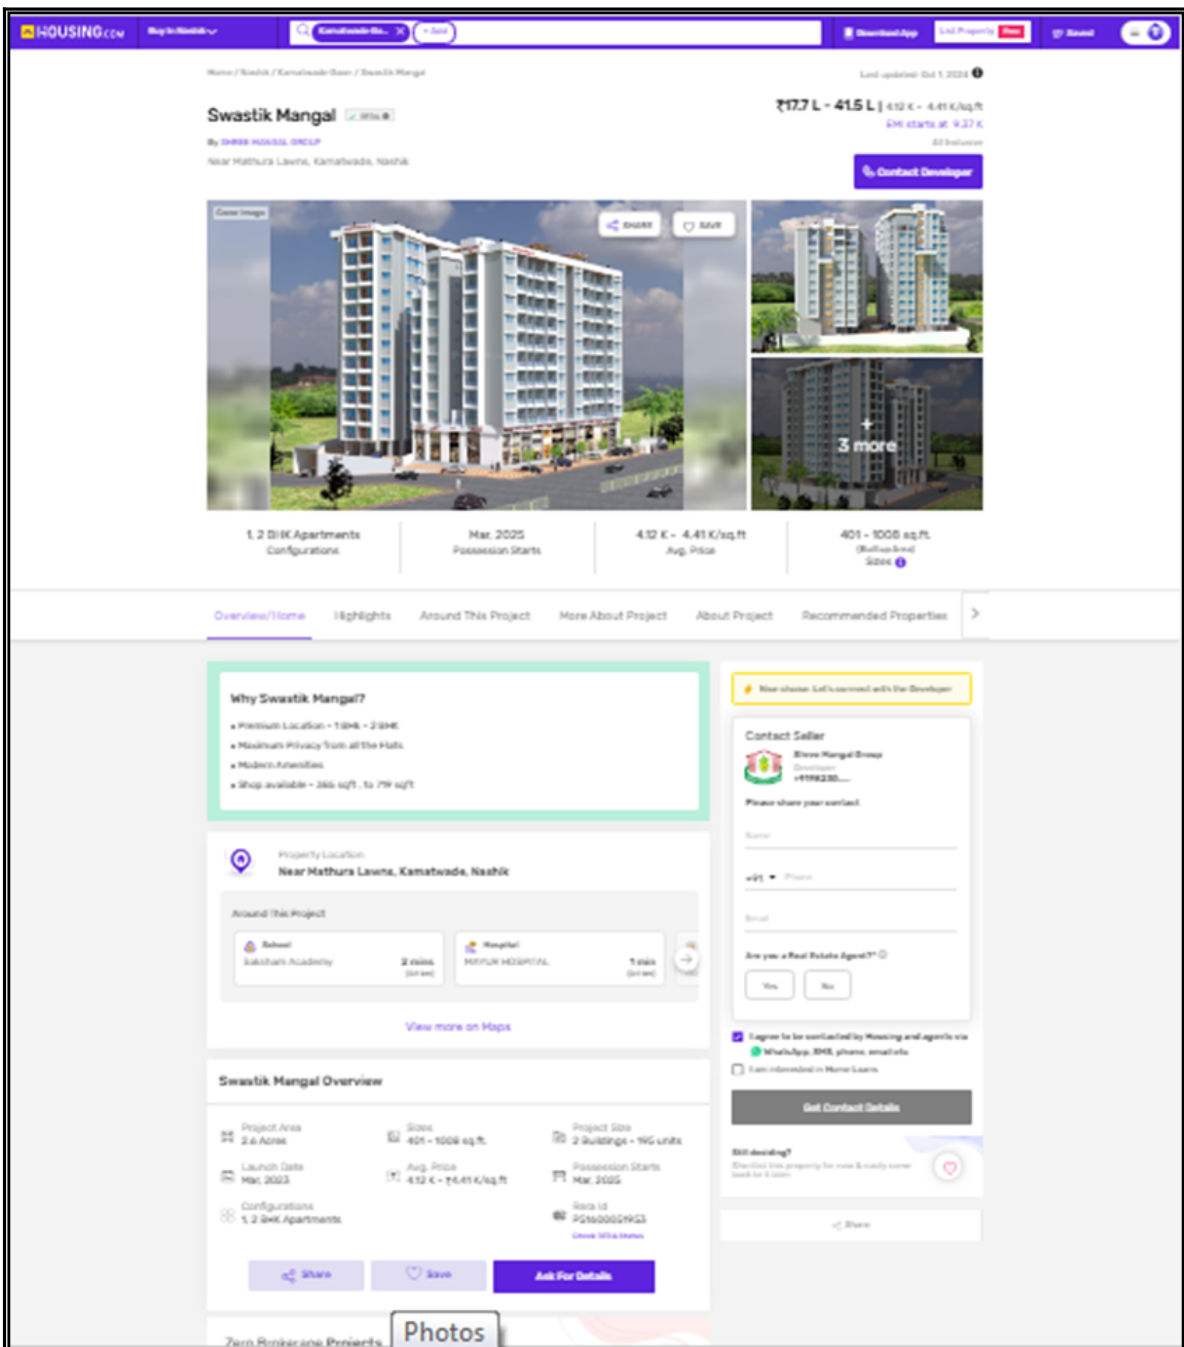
HOUSING.com Buy in Nashik Kamatwade Ga... + Add Download App List Property Free Saved

Home / Nashik / Kamatwade Gaon / Swastik Mangal

Last updated: Oct 1, 2024

Swastik Mangal

By SHREE MANGAL GROUP

Near Mathura Lawns, Kamatwade, Nashik

₹17.7 L - 41.5 L | 4.12 K - 4.41 K/sq.ft

EMI starts at 9.37 K

All Inclusive

Contact Developer

Cover Image

SHARE SAVE

3 more

1, 2 BHK Apartments
Configurations

Mar, 2025
Possession Starts

4.12 K - 4.41 K/sq.ft
Avg. Price

401 - 1008 sq.ft.
(Built up Area)
Sizes

Overview/Home Highlights Around This Project More About Project About Project Recommended Properties

Why Swastik Mangal?

• Premium Location - 1 BHK - 2 BHK
• Maximum Privacy from all the Flats
• Modern Amenities
• Shop available - 386 sqft. to 719 sqft

Property Location
Near Mathura Lawns, Kamatwade, Nashik

Around This Project

School
Sakshan Academy 2 mins

Hospital
MAYUR HOSPITAL 1 min

View more on Maps

Swastik Mangal Overview

Project Area
2.6 Acres

Sizes
401 - 1008 sq.ft.

Project Size
2 Buildings - 116 units

Launch Date
Mar, 2023

Avg. Price
4.12 K - ₹4.41 K/sq.ft

Possession Starts
Mar, 2025

Configurations
1, 2 BHK Apartments

Rera Id
P51600051953

Share Save Ask For Details

Zero Brokerage Projects

Photos

Contact Seller

Shree Mangal Group
Developer
+91196230....

Please share your contact

Name

+91 Phone

Email

Are you a Real Estate Agent?

Yes No

I agree to be contacted by Housing and agents via WhatsApp, SMS, phone, email etc

I am interested in Home Loans

Get Contact Details

Still deciding?

Share